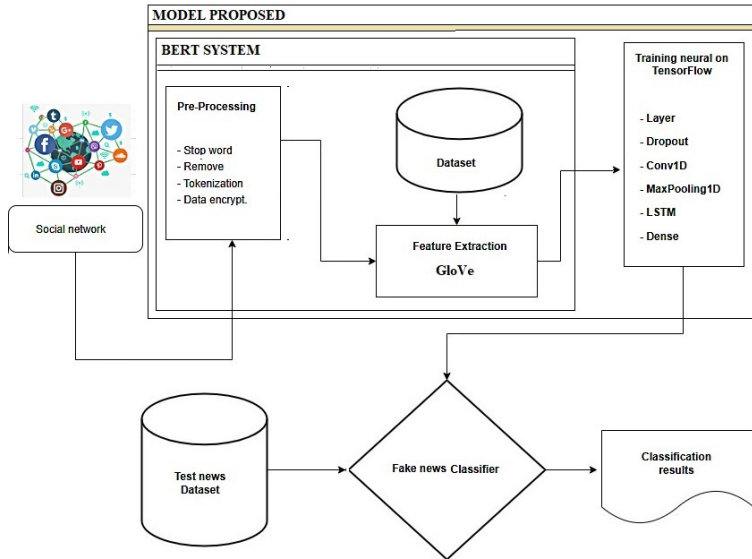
MODEL PROPOSED

BERT SYSTEM

Pre-Processing

- Stop word
- Remove
- Tokenization
- Data encrypt.

Dataset

Feature Extraction
GloVe

Training neural on TensorFlow

- Layer
- Dropout
- Conv1D
- MaxPooling1D
- LSTM
- Dense

Social network

Test news Dataset

Fake news Classifier

Classification results